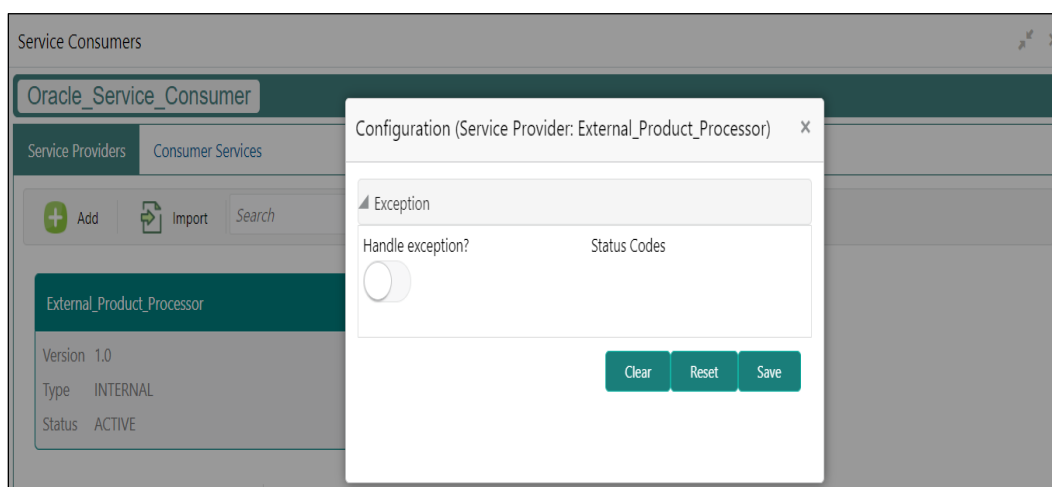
Service Consumers

Oracle_Service_Consumer

Service Providers
Consumer Services

Add
Import
Search

External_Product_Processor

Version 1.0
Type INTERNAL
Status ACTIVE

Configuration (Service Provider: External_Product_Processor) ×

Exception

Handle exception?
Status Codes

Clear
Reset
Save